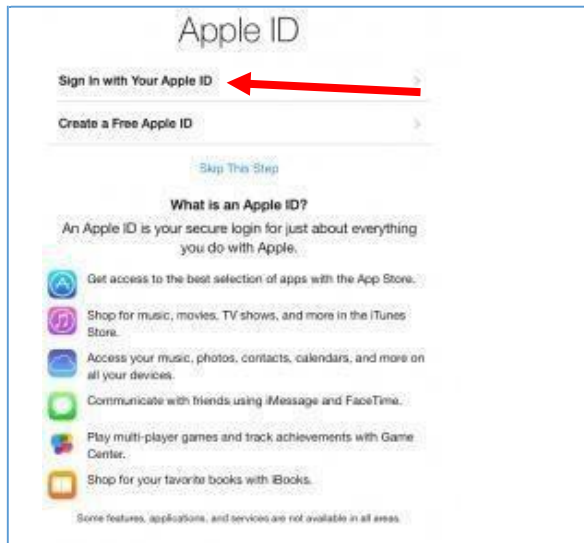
Apple ID

Sign In with Your Apple ID

Create a Free Apple ID

Skip This Step

What is an Apple ID?

An Apple ID is your secure login for just about everything you do with Apple.

Get access to the best selection of apps with the App Store.

Shop for music, movies, TV shows, and more in the iTunes Store.

Access your music, photos, contacts, calendars, and more on all your devices.

Communicate with friends using iMessage and FaceTime.

Play multi-player games and track achievements with Game Center.

Shop for your favorite books with iBooks.

Some features, applications, and services are not available in all areas.